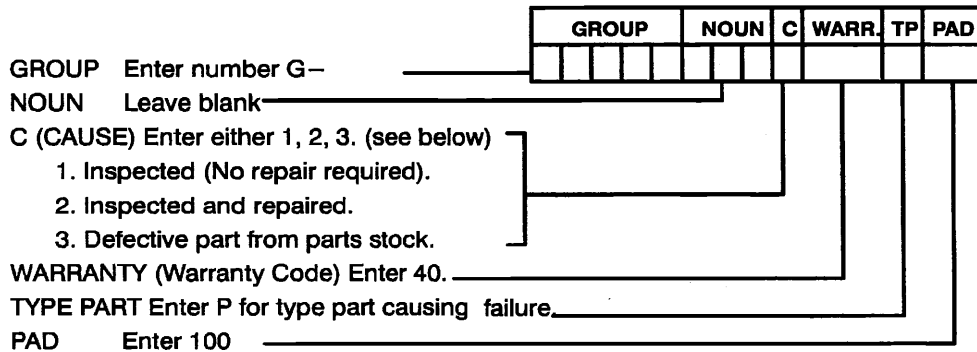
| GROUP | NOUN | C | WARR. | TP | PAD |
|---|---|---|---|---|---|
| | | | | | |

GROUP Enter number G–

NOUN Leave blank

C (CAUSE) Enter either 1, 2, 3. (see below)

1. Inspected (No repair required).

2. Inspected and repaired.

3. Defective part from parts stock.

WARRANTY (Warranty Code) Enter 40.

TYPE PART Enter P for type part causing failure.

PAD Enter 100